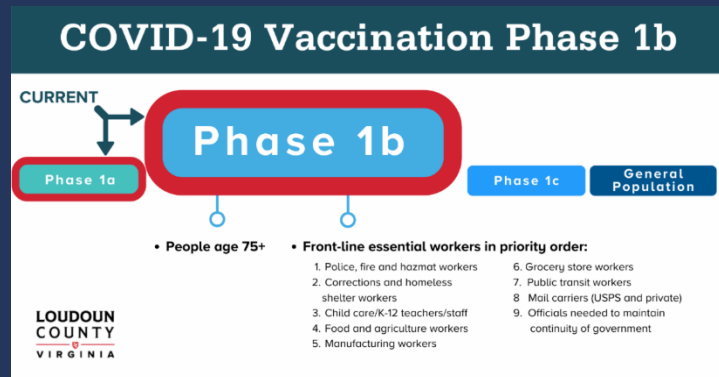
COVID-19 Vaccination Phase 1b

CURRENT

Phase 1a

Phase 1b

Phase 1c

General Population

• People age 75+

• Front-line essential workers in priority order:

1. Police, fire and hazmat workers
2. Corrections and homeless shelter workers
3. Child care/K-12 teachers/staff
4. Food and agriculture workers
5. Manufacturing workers
6. Grocery store workers
7. Public transit workers
8 Mail carriers (USPS and private)
9. Officials needed to maintain continuity of government

LOUDOUN COUNTY VIRGINIA